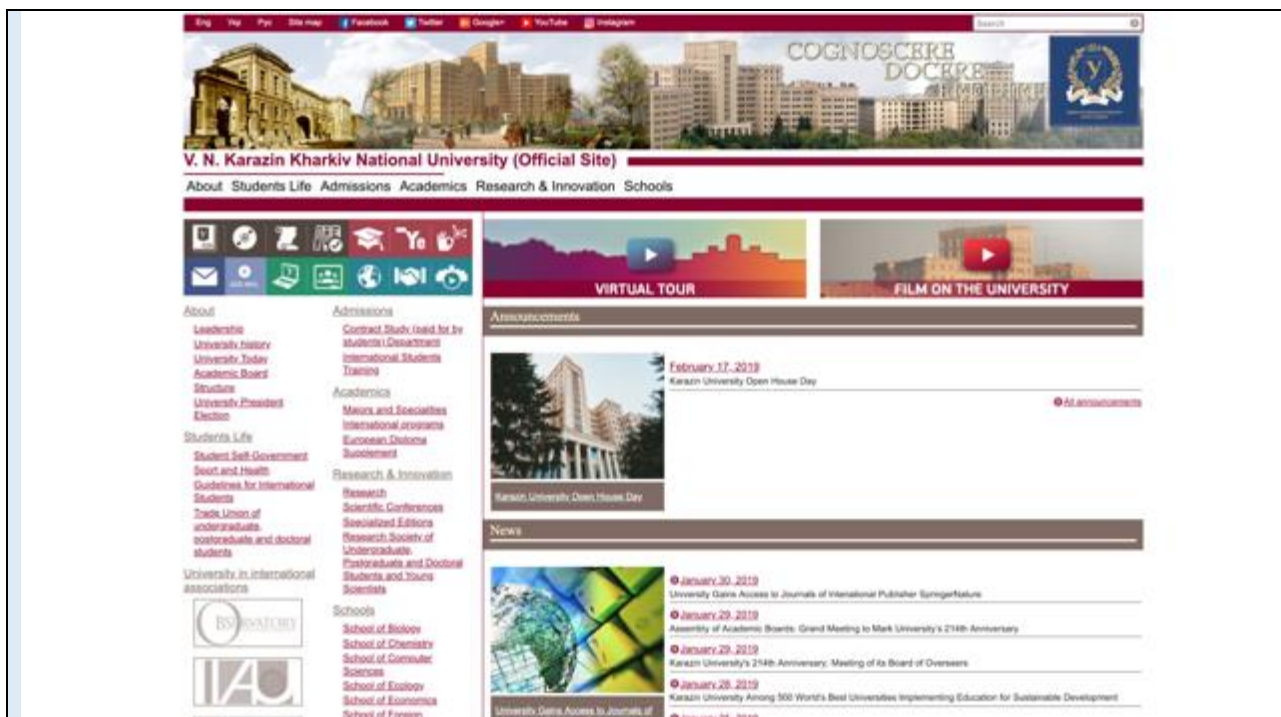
Eng Укр Рус Site map Facebook Twitter Google+ YouTube Instagram Search

COGNOSCERE DOCERE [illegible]

V. N. Karazin Kharkiv National University (Official Site)

About Students Life Admissions Academics Research & Innovation Schools

VIRTUAL TOUR

FILM ON THE UNIVERSITY

About
Leadership
University history
University Today
Academic Board
Structure
University President Election

Students Life
Student Self-Government
Sport and Health
Guidelines for International Students
Trade Union of undergraduate, postgraduate and doctoral students

University in international associations

Admissions
Contract Study (paid for by students) Department
International Students Training

Academics
Majors and Specialties
International programs
European Diploma Supplement

Research & Innovation
Research
Scientific Conferences
Specialized Editions
Research Society of Undergraduate, Postgraduate and Doctoral Students and Young Scientists

Schools
School of Biology
School of Chemistry
School of Computer Sciences
School of Ecology
School of Economics
School of Foreign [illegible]

Announcements

February 17, 2019
Karazin University Open House Day

Karazin University Open House Day

All announcements

News

January 30, 2019
University Gains Access to Journals of International Publisher SpringerNature

January 29, 2019
Assembly of Academic Boards: Grand Meeting to Mark University's 214th Anniversary

January 29, 2019
Karazin University's 214th Anniversary: Meeting of its Board of Overseers

January 28, 2019
Karazin University Among 500 World's Best Universities Implementing Education for Sustainable Development

University Gains Access to Journals of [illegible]